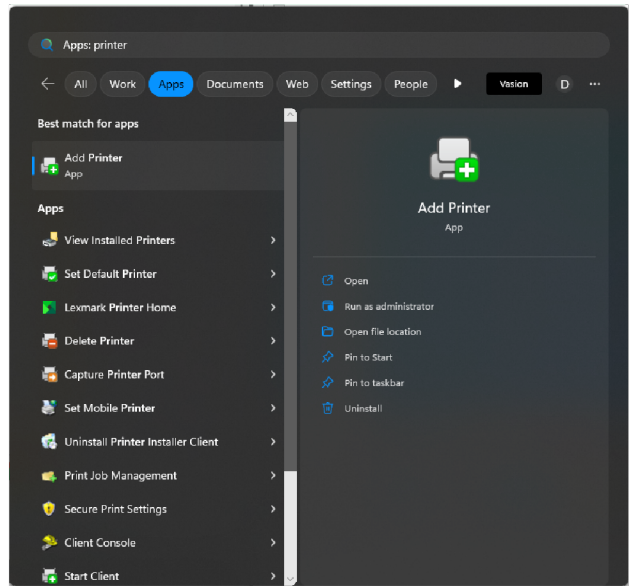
Apps: printer

All Work Apps Documents Web Settings People Vasion D ...

Best match for apps

Add Printer
App

Apps

View Installed Printers

Set Default Printer

Lexmark Printer Home

Delete Printer

Capture Printer Port

Set Mobile Printer

Uninstall Printer Installer Client

Print Job Management

Secure Print Settings

Client Console

Start Client

Add Printer
App

Open

Run as administrator

Open file location

Pin to Start

Pin to taskbar

Uninstall